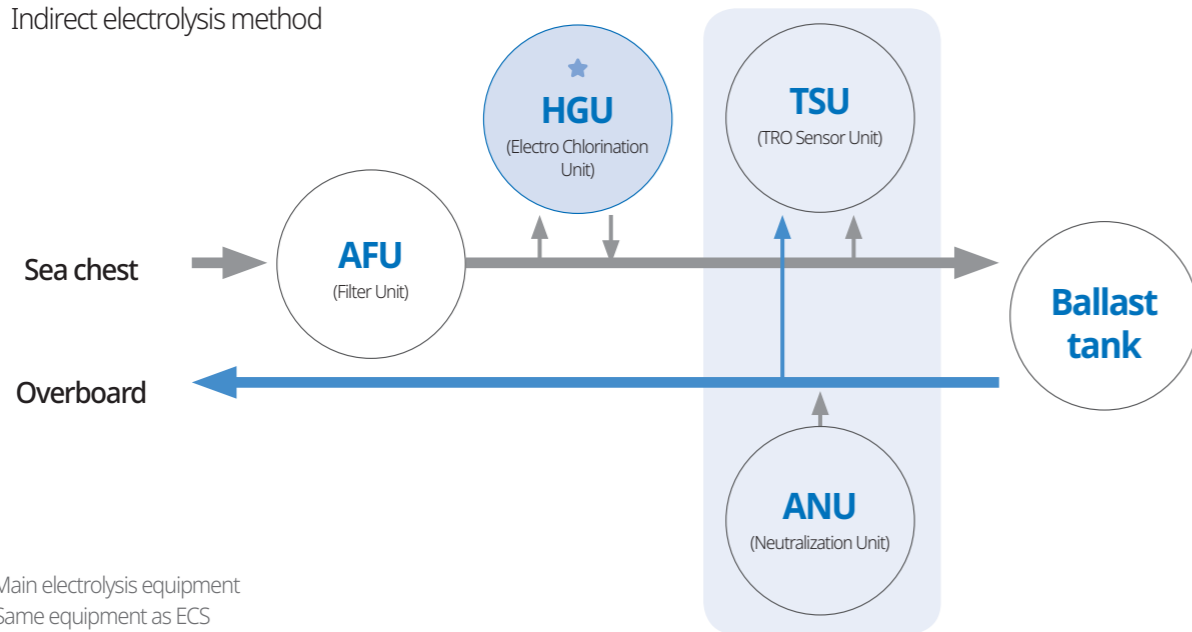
Indirect electrolysis method

HGU
(Electro Chlorination Unit)

TSU
(TRO Sensor Unit)

Sea chest

AFU
(Filter Unit)

Ballast tank

Overboard

ANU
(Neutralization Unit)

Main electrolysis equipment
Same equipment as ECS